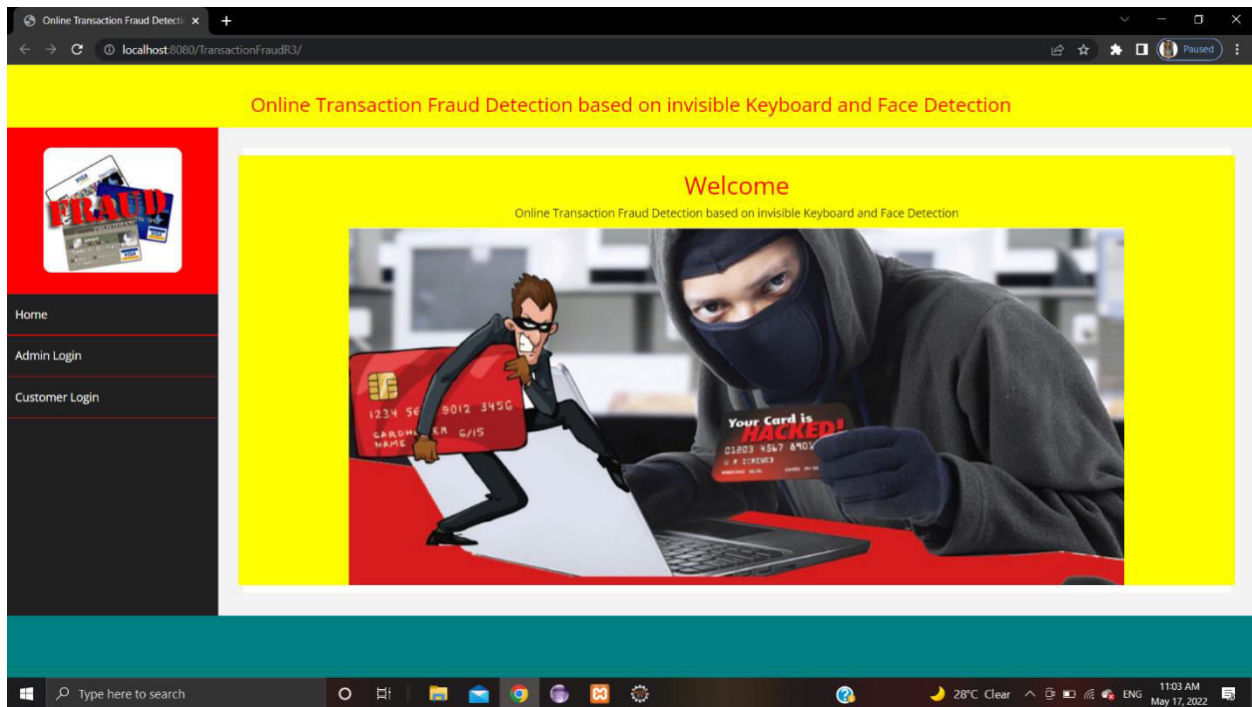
Online Transaction Fraud Detecti ×
localhost:8080/TransactionFraudR3/
Paused

Online Transaction Fraud Detection based on invisible Keyboard and Face Detection

FRAUD

Home
Admin Login
Customer Login

Welcome
Online Transaction Fraud Detection based on invisible Keyboard and Face Detection

1234 56 9012 3456
CARDHOLDER 6/15
NAME

Your Card is HACKED!
01203 4567 8901

Type here to search
28°C Clear
ENG
11:03 AM
May 17, 2022